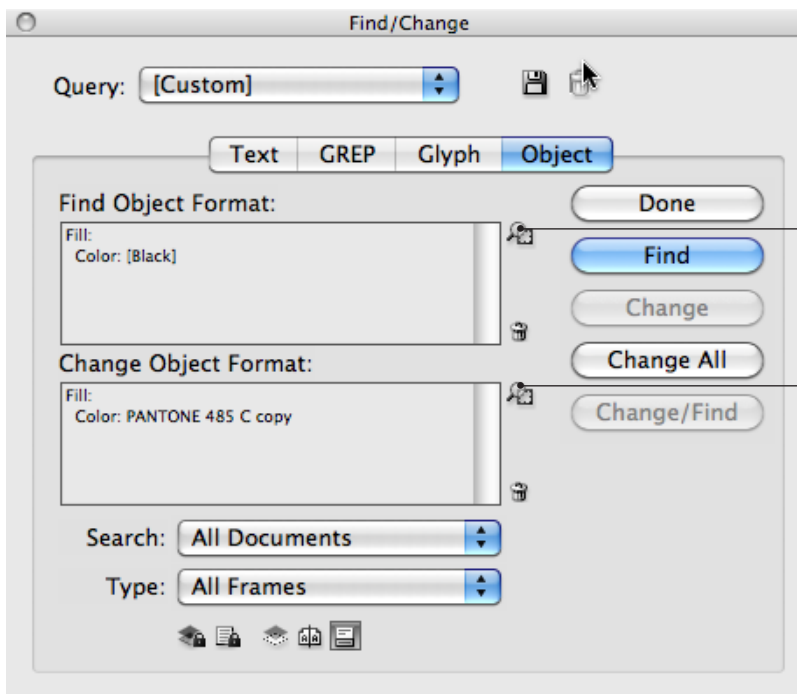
Find/Change

Query: [Custom]

Text GREP Glyph Object

Find Object Format:

Fill:
Color: [Black]

Done

Find

Change

Change All

Change/Find

Change Object Format:

Fill:
Color: PANTONE 485 C copy

Search: All Documents

Type: All Frames